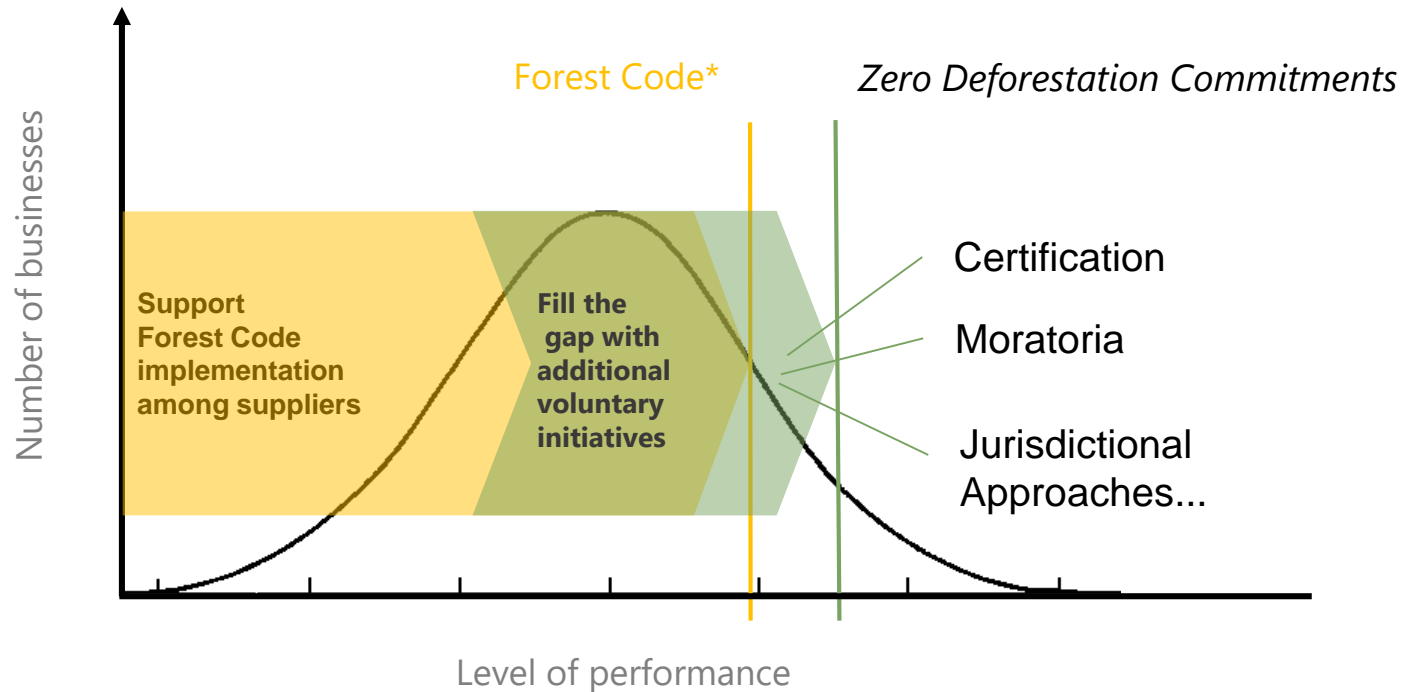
Forest Code*

Zero Deforestation Commitments

Number of businesses

Support Forest Code implementation among suppliers

Fill the gap with additional voluntary initiatives

Certification

Moratoria

Jurisdictional Approaches...

Level of performance